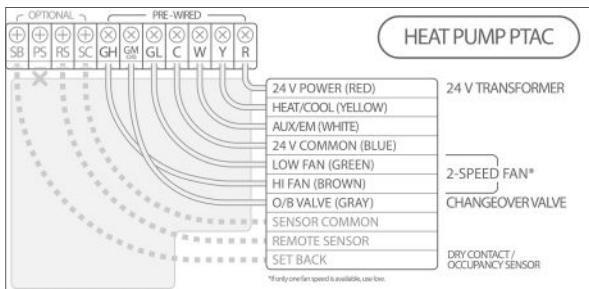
OPTIONAL

PRE-WIRED

SB PS RS SC GH GM GL C W Y R

HEAT PUMP PTAC

24 V POWER (RED)
HEAT/COOL (YELLOW)
AUX/EM (WHITE)
24 V COMMON (BLUE)
LOW FAN (GREEN)
HI FAN (BROWN)
O/B VALVE (GRAY)
SENSOR COMMON
REMOTE SENSOR
SET BACK

24 V TRANSFORMER

2-SPEED FAN*

CHANGEOVER VALVE

DRY CONTACT / OCCUPANCY SENSOR

*If only one fan speed is available, use low.